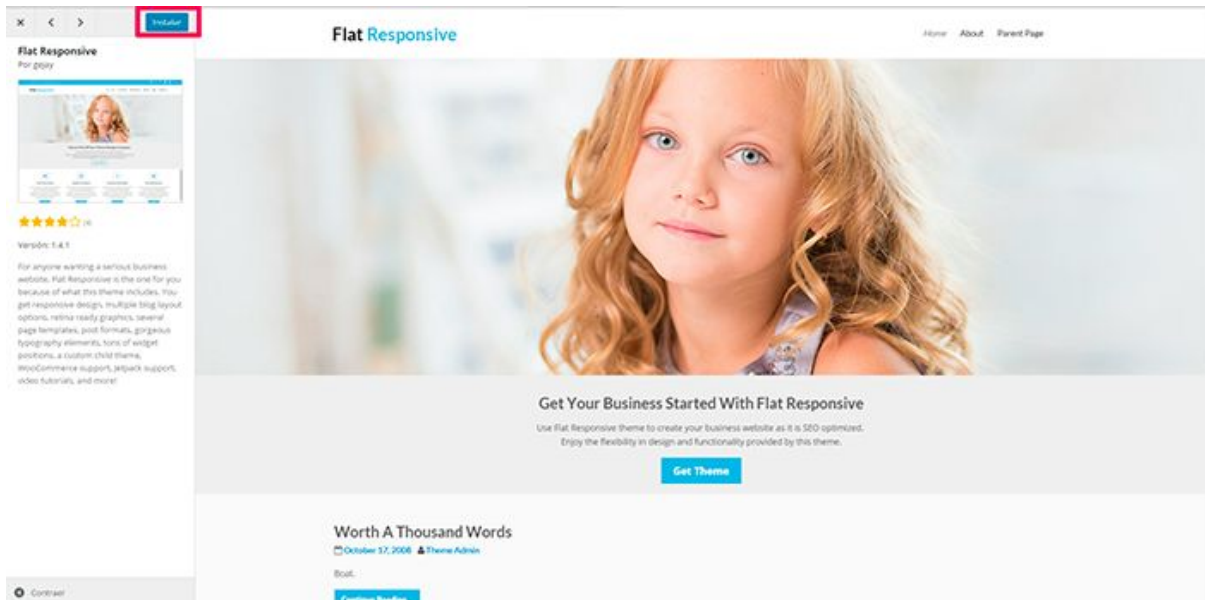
× < > Instalar

Flat Responsive
Por gejay

★★★★☆ (4)

Versión: 1.4.1

For anyone wanting a serious business website, Flat Responsive is the one for you because of what this theme includes. You get responsive design, multiple blog layout options, retina ready graphics, several page templates, post formats, gorgeous typography elements, tons of widget positions, a custom child theme, WooCommerce support, Jetpack support, video tutorials, and more!

Contraer

Flat Responsive

Home About Parent Page

Get Your Business Started With Flat Responsive

Use Flat Responsive theme to create your business website as it is SEO optimized. Enjoy the flexibility in design and functionality provided by this theme.

Get Theme

Worth A Thousand Words

October 17, 2008 Theme Admin

Boat.

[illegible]